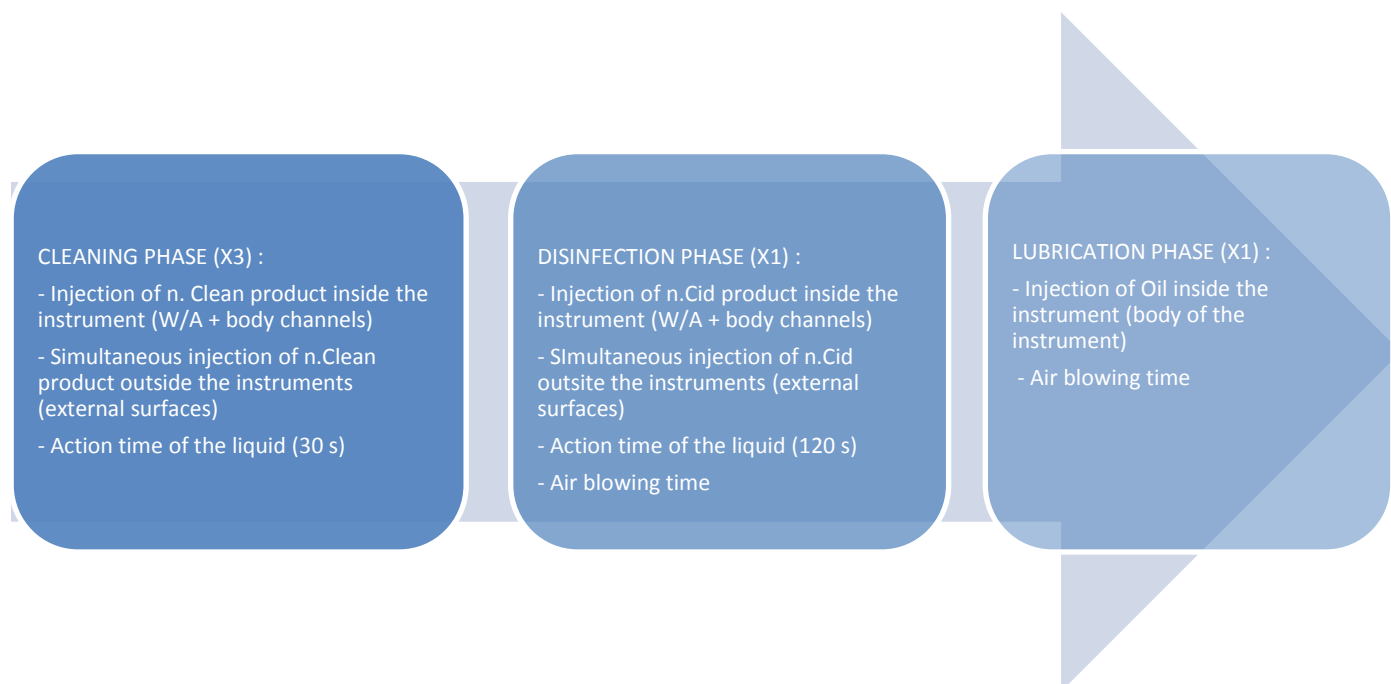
CLEANING PHASE (X3) :

- Injection of n. Clean product inside the instrument (W/A + body channels)

- Simultaneous injection of n.Clean product outside the instruments (external surfaces)

- Action time of the liquid (30 s)

DISINFECTION PHASE (X1) :

- Injection of n.Cid product inside the instrument (W/A + body channels)

- SImultaneous injection of n.Cid outsite the instruments (external surfaces)

- Action time of the liquid (120 s)

- Air blowing time

LUBRICATION PHASE (X1) :

- Injection of Oil inside the instrument (body of the instrument)

- Air blowing time